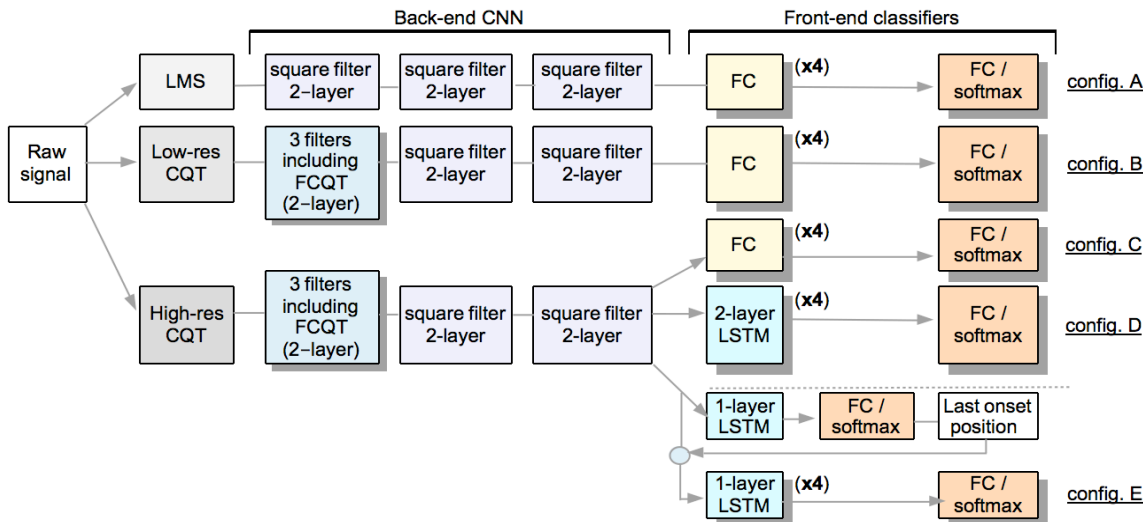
Back-end CNN

Front-end classifiers

Raw signal

LMS

square filter 2-layer

square filter 2-layer

square filter 2-layer

FC

(x4)

FC / softmax

config. A

Low-res CQT

3 filters including FCQT (2-layer)

square filter 2-layer

square filter 2-layer

FC

(x4)

FC / softmax

config. B

FC

(x4)

FC / softmax

config. C

High-res CQT

3 filters including FCQT (2-layer)

square filter 2-layer

square filter 2-layer

2-layer LSTM

(x4)

FC / softmax

config. D

1-layer LSTM

FC / softmax

Last onset position

1-layer LSTM

(x4)

FC / softmax

config. E